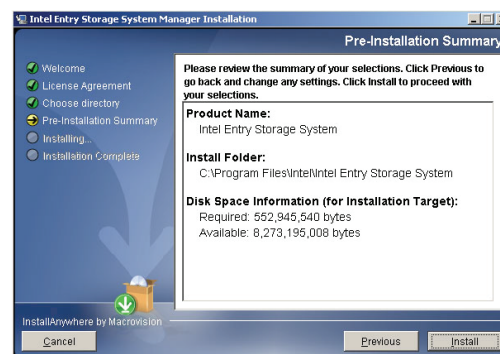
Intel Entry Storage System Manager Installation

Pre-Installation Summary

Welcome
License Agreement
Choose directory
Pre-Installation Summary
Installing...
Installation Complete

Please review the summary of your selections. Click Previous to go back and change any settings. Click Install to proceed with your selections.

Product Name:
Intel Entry Storage System

Install Folder:
C:\Program Files\Intel\Intel Entry Storage System

Disk Space Information (for Installation Target):
Required: 552,945,540 bytes
Available: 8,273,195,008 bytes

InstallAnywhere by Macrovision

Cancel

Previous

Install